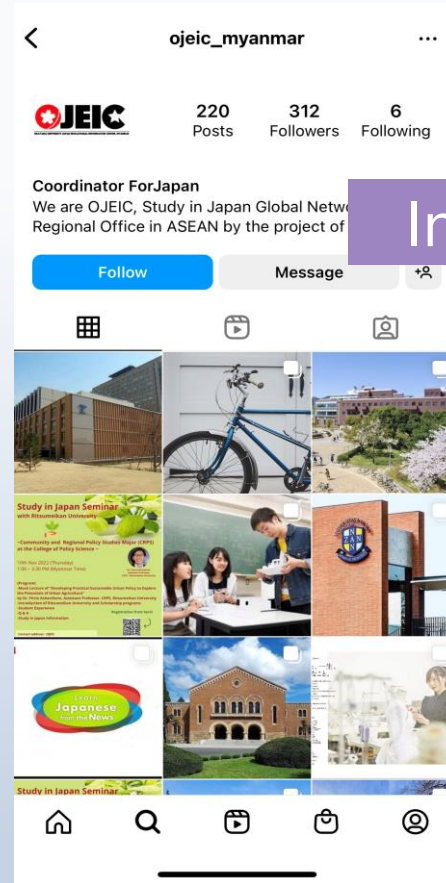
ojeic_myanmar

OJEIC

220
Posts

312
Followers

6
Following

Coordinator ForJapan
We are OJEIC, Study in Japan Global Netw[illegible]
Regional Office in ASEAN by the project of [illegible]

In

Follow

Message

Study in Japan Seminar
with Ritsumeikan University

~Community and Regional Policy Studies Major (CRPS) at the College of Policy Science~

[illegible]

Learn
Japanese
from the News

Study in Japan Seminar